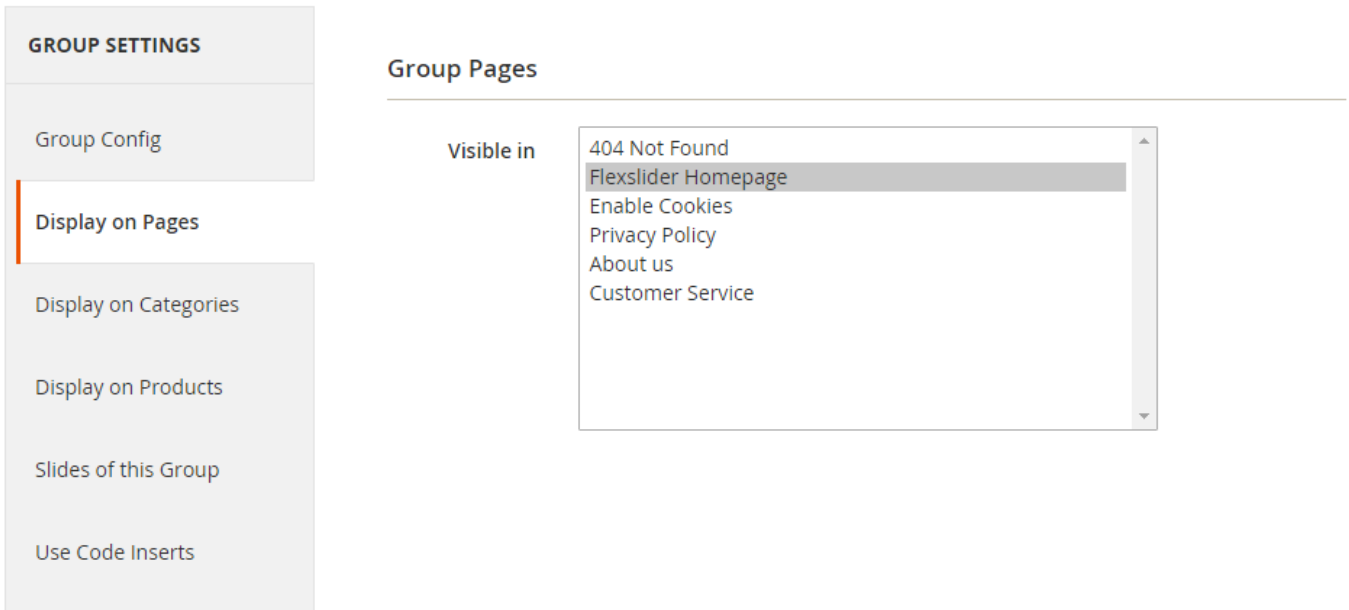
GROUP SETTINGS

Group Config

Display on Pages

Display on Categories

Display on Products

Slides of this Group

Use Code Inserts

Group Pages

Visible in

404 Not Found
Flexslider Homepage
Enable Cookies
Privacy Policy
About us
Customer Service